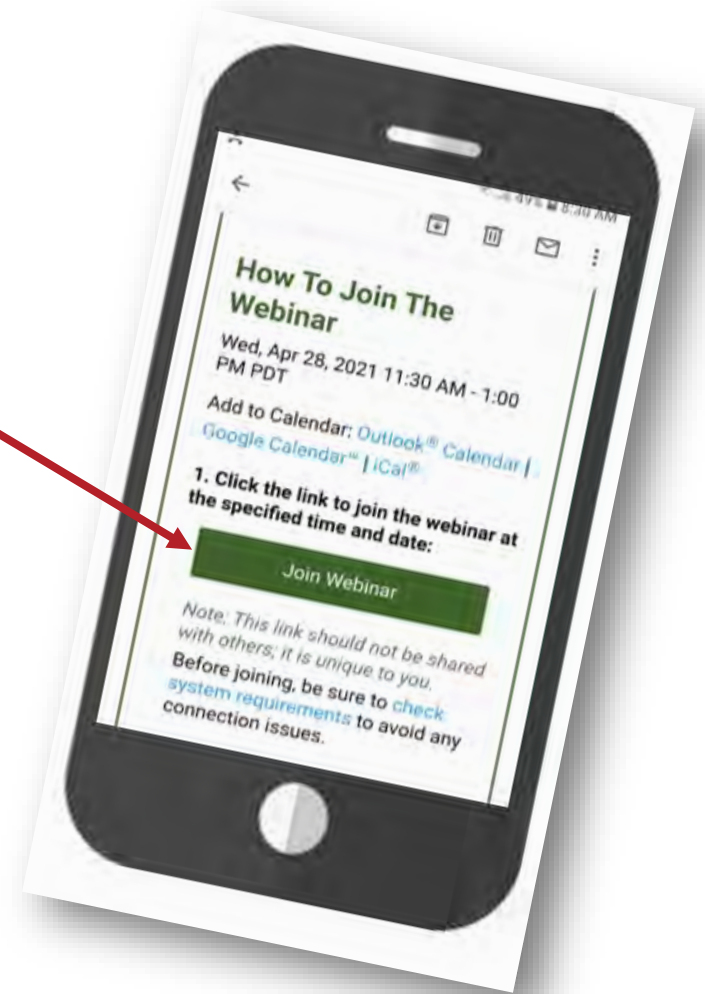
49% 8:30 AM

How To Join The Webinar

Wed, Apr 28, 2021 11:30 AM - 1:00 PM PDT

Add to Calendar: Outlook® Calendar | Google Calendar™ | iCal®

1. Click the link to join the webinar at the specified time and date:

Join Webinar

Note: This link should not be shared with others; it is unique to you.

Before joining, be sure to check system requirements to avoid any connection issues.